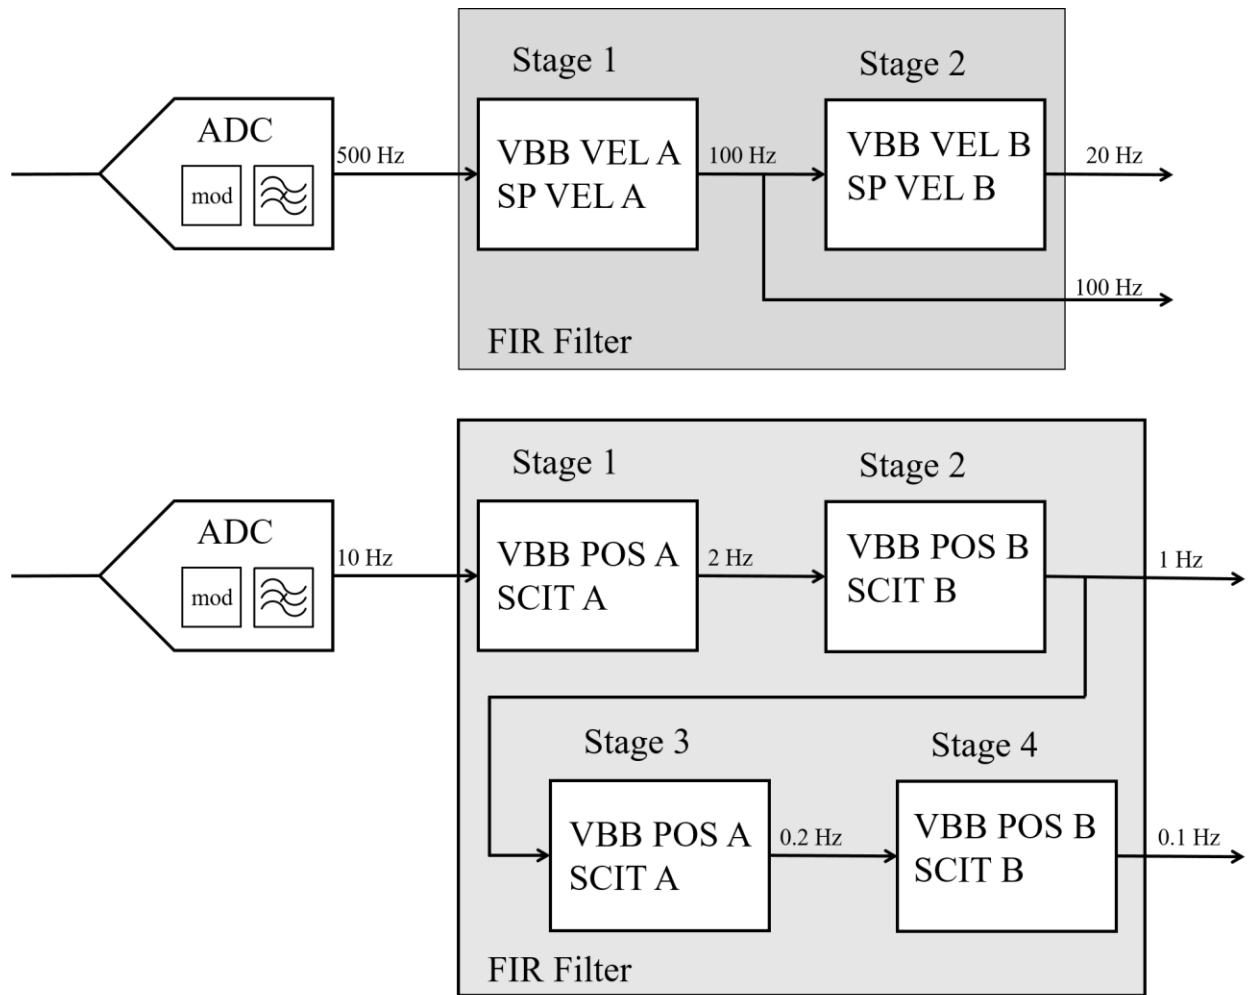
ADC
mod
500 Hz
Stage 1
VBB VEL A
SP VEL A
100 Hz
Stage 2
VBB VEL B
SP VEL B
20 Hz
100 Hz
FIR Filter

ADC
mod
10 Hz
Stage 1
VBB POS A
SCIT A
2 Hz
Stage 2
VBB POS B
SCIT B
1 Hz
Stage 3
VBB POS A
SCIT A
0.2 Hz
Stage 4
VBB POS B
SCIT B
0.1 Hz
FIR Filter